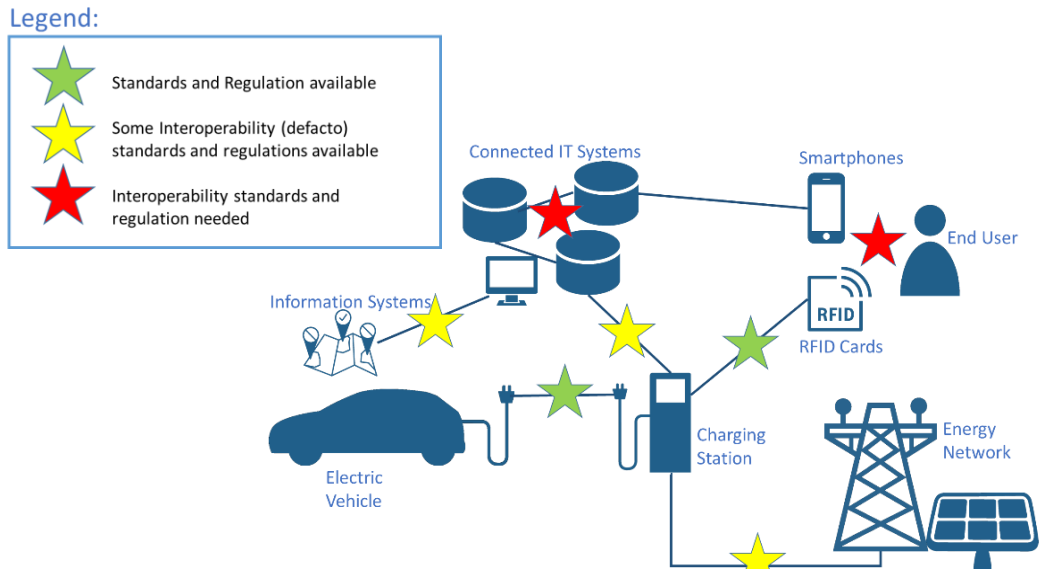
Legend:

Standards and Regulation available

Some Interoperability (defacto) standards and regulations available

Interoperability standards and regulation needed

Connected IT Systems

Smartphones

End User

Information Systems

RFID

RFID Cards

Charging Station

Energy Network

Electric Vehicle